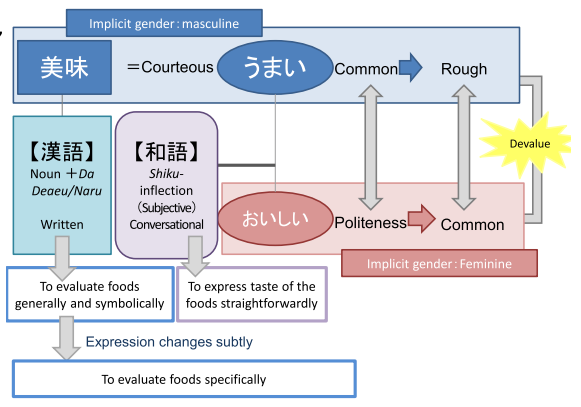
Implicit gender : masculine

美味

＝Courteous

うまい

Common

Rough

Devalue

【漢語】
Noun ＋*Da Deaeu/Naru*

Written

【和語】
*Shiku*-inflection
（Subjective）
Conversational

おいしい

Politeness

Common

Implicit gender : Feminine

To evaluate foods generally and symbolically

To express taste of the foods straightforwardly

Expression changes subtly

To evaluate foods specifically